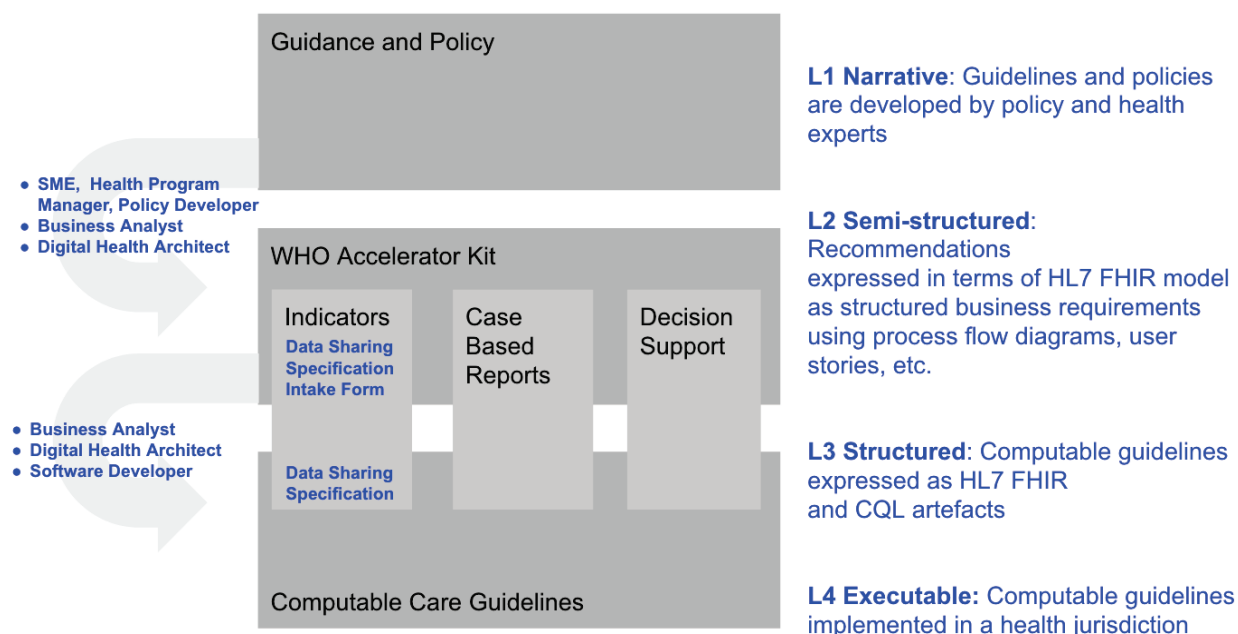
Guidance and Policy

L1 Narrative: Guidelines and policies are developed by policy and health experts

- SME, Health Program Manager, Policy Developer
- Business Analyst
- Digital Health Architect

L2 Semi-structured: Recommendations expressed in terms of HL7 FHIR model as structured business requirements using process flow diagrams, user stories, etc.

WHO Accelerator Kit

Indicators

Data Sharing Specification Intake Form

Case Based Reports

Decision Support

- Business Analyst
- Digital Health Architect
- Software Developer

Data Sharing Specification

L3 Structured: Computable guidelines expressed as HL7 FHIR and CQL artefacts

Computable Care Guidelines

L4 Executable: Computable guidelines implemented in a health jurisdiction